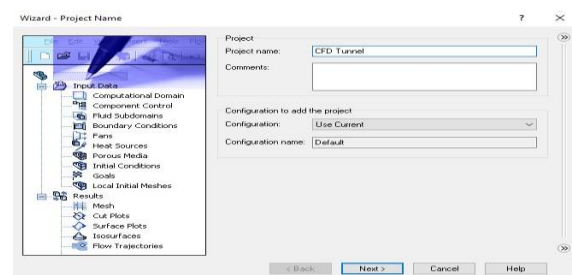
Wizard - Project Name

?

×

Input Data
Computational Domain
Component Control
Fluid Subdomains
Boundary Conditions
Fans
Heat Sources
Porous Media
Initial Conditions
Goals
Local Initial Meshes
Results
Mesh
Cut Plots
Surface Plots
Isosurfaces
Flow Trajectories

Project
Project name: CFD Tunnel
Comments:

Configuration to add the project
Configuration: Use Current
Configuration name: Default

< Back
Next >
Cancel
Help